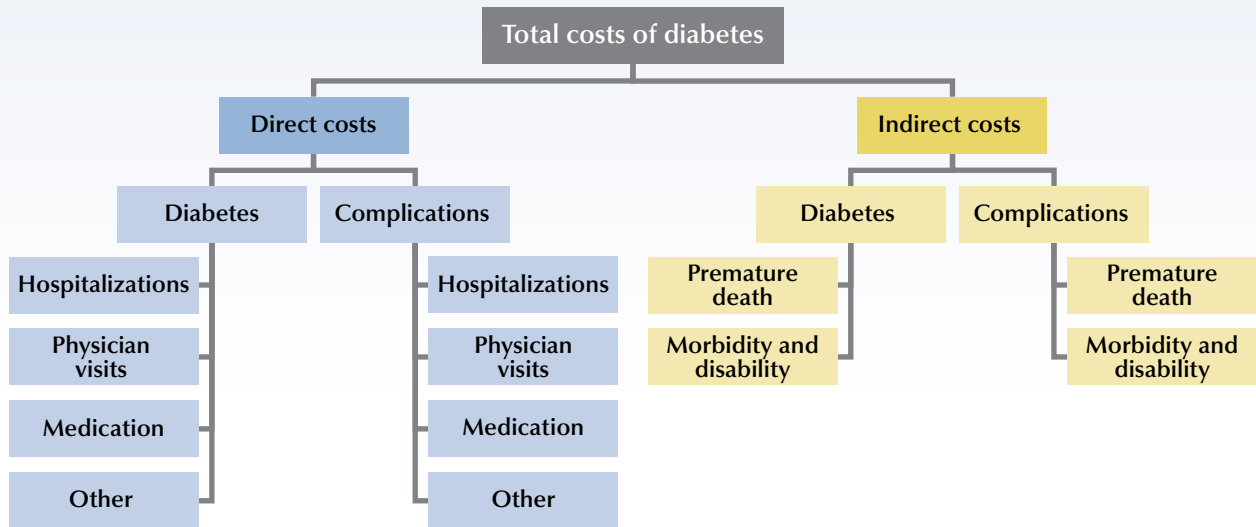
Total costs of diabetes

Direct costs

Diabetes

Complications

Hospitalizations

Physician visits

Medication

Other

Hospitalizations

Physician visits

Medication

Other

Indirect costs

Diabetes

Complications

Premature death

Morbidity and disability

Premature death

Morbidity and disability